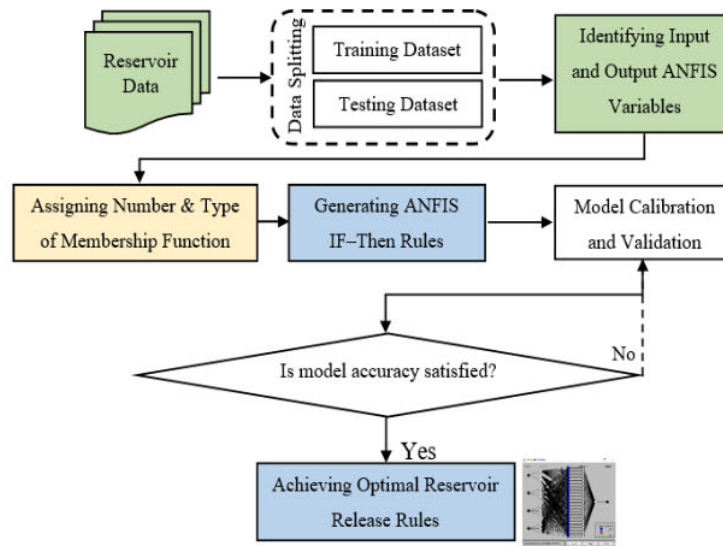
Reservoir Data

Data Splitting

Training Dataset

Testing Dataset

Identifying Input and Output ANFIS Variables

Assigning Number & Type of Membership Function

Generating ANFIS IF–Then Rules

Model Calibration and Validation

Is model accuracy satisfied?

No

Yes

Achieving Optimal Reservoir Release Rules